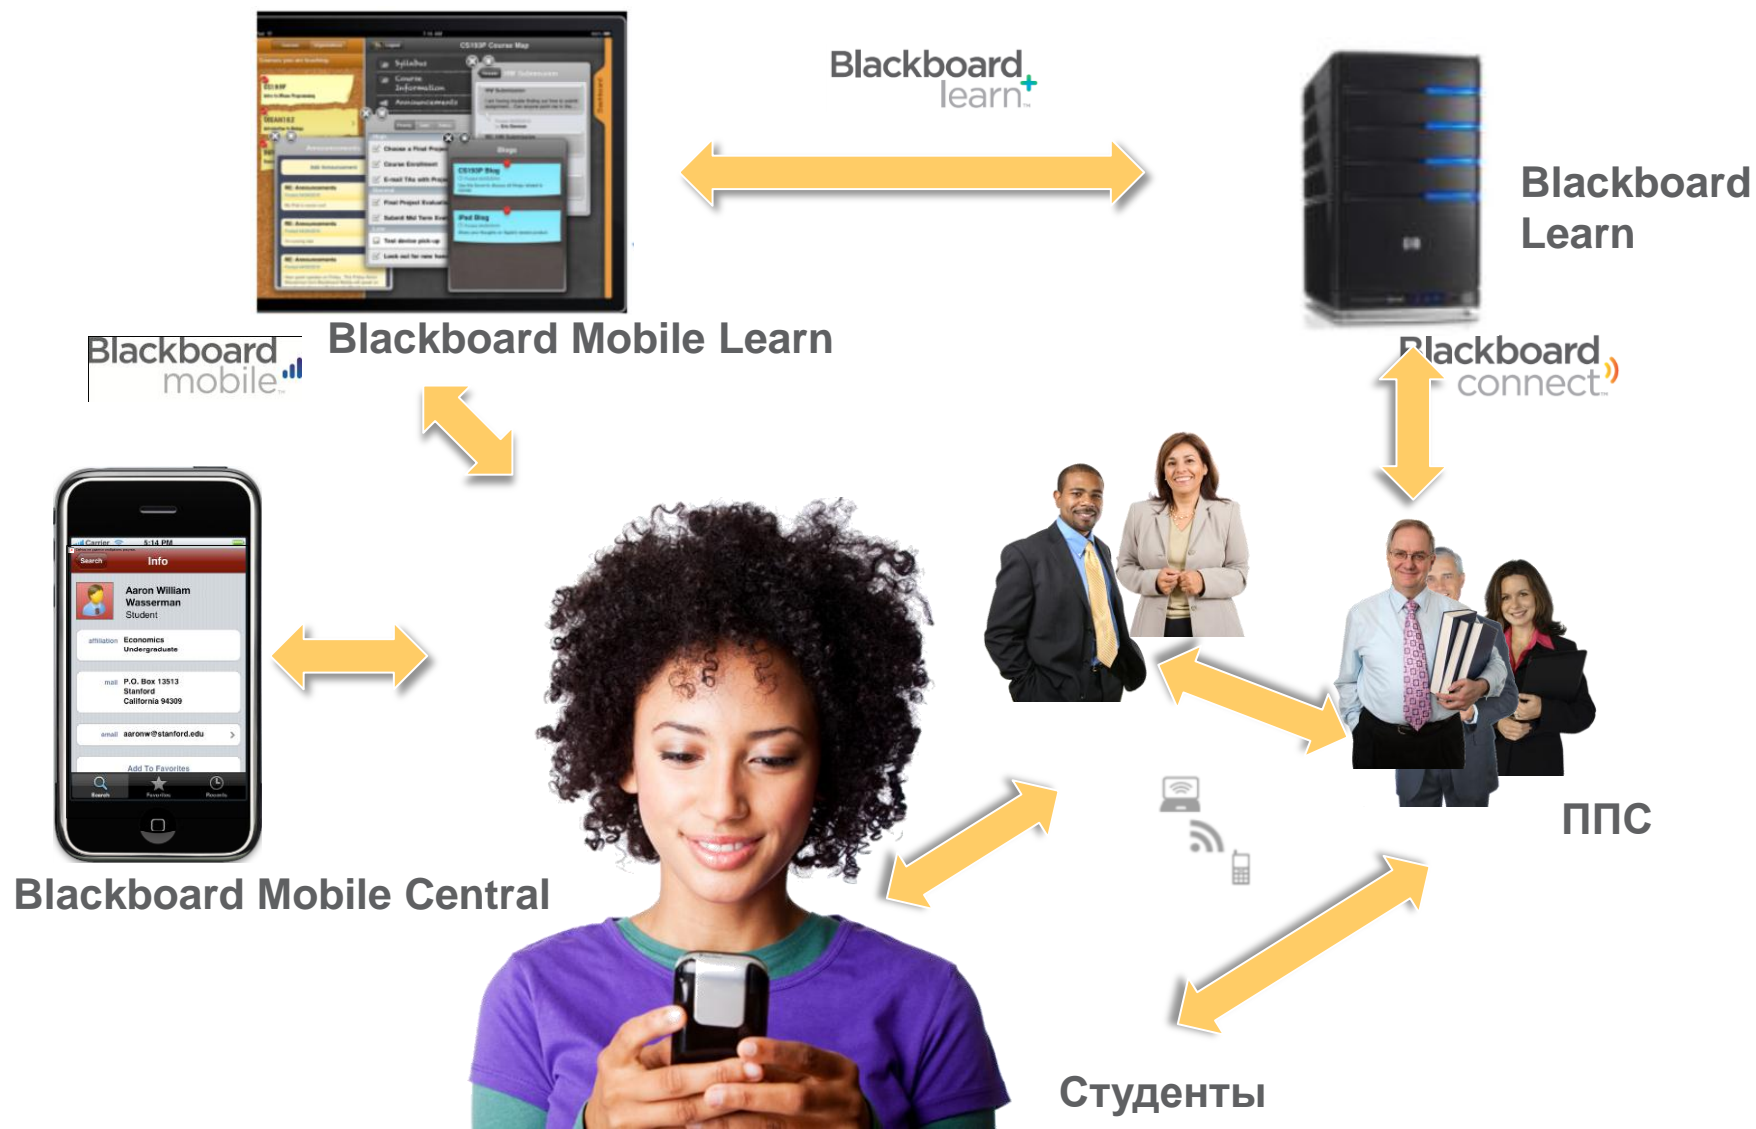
Blackboard learn

Blackboard Learn

Blackboard mobile

Blackboard Mobile Learn

Blackboard connect

Carrier 5:14 PM
Search Info
Aaron William Wasserman Student
affiliation Economics Undergraduate
mail P.O. Box 13513 Stanford California 94309
email aaronw@stanford.edu
Add To Favorites
Search Favorites Recents

Blackboard Mobile Central

ППС

Студенты